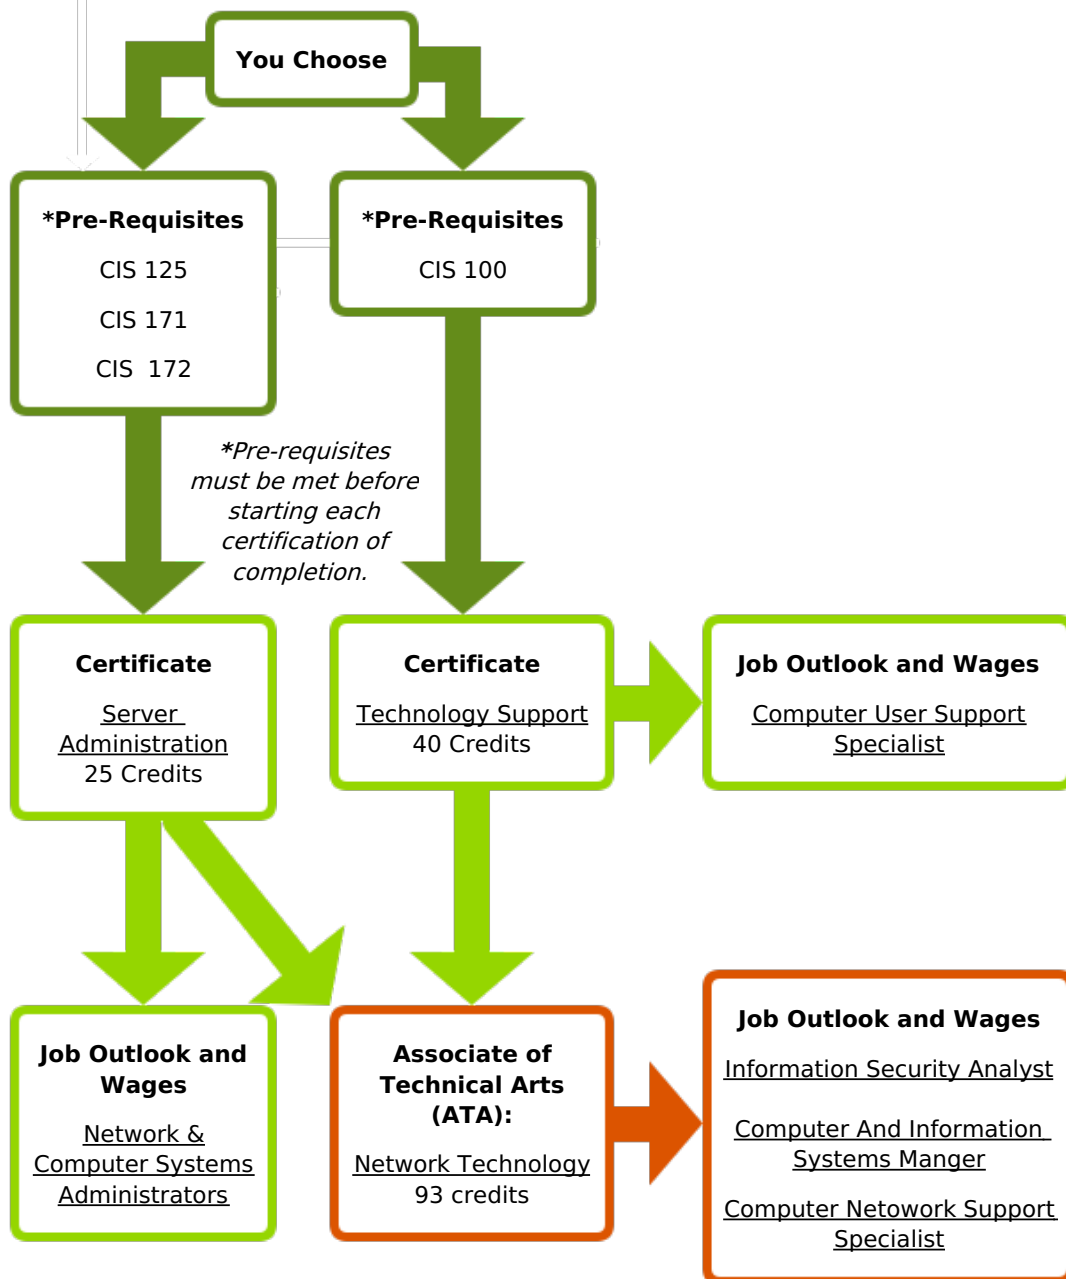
You Choose

*Pre-Requisites

CIS 125

CIS 171

CIS 172

*Pre-Requisites

CIS 100

*Pre-requisites must be met before starting each certification of completion.

Certificate

Server Administration
25 Credits

Certificate

Technology Support
40 Credits

Job Outlook and Wages

Computer User Support Specialist

Job Outlook and Wages

Network & Computer Systems Administrators

Associate of Technical Arts (ATA):

Network Technology
93 credits

Job Outlook and Wages

Information Security Analyst

Computer And Information Systems Manger

Computer Netowork Support Specialist